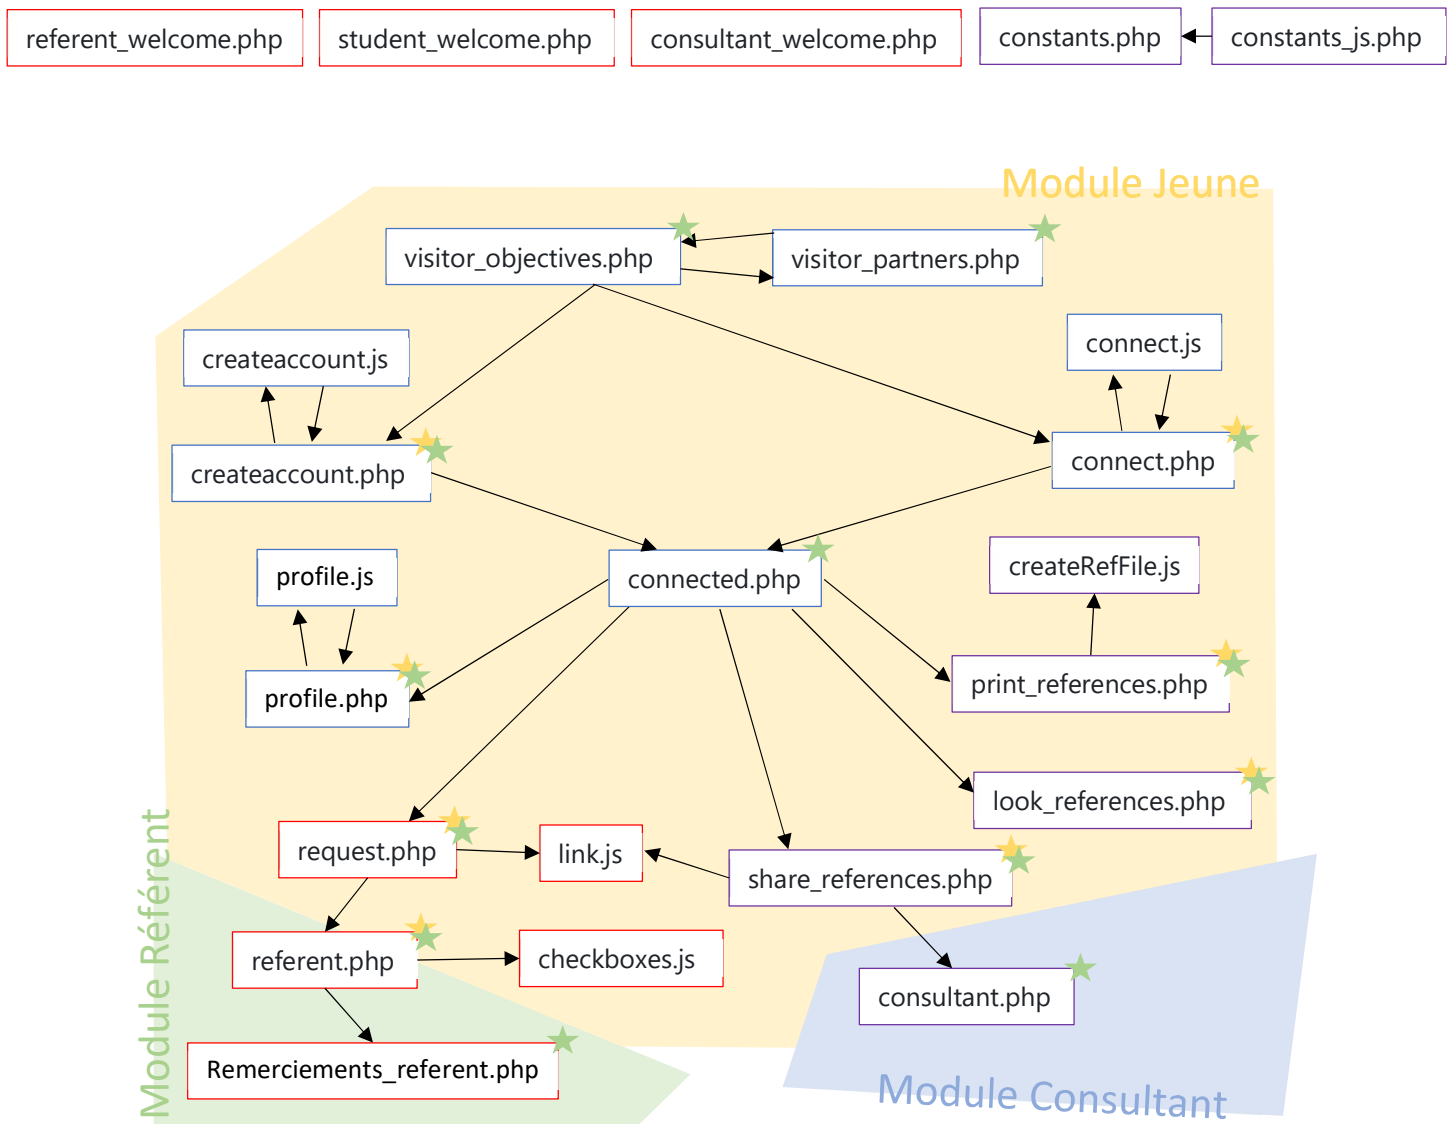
referent_welcome.php
student_welcome.php
consultant_welcome.php
constants.php
constants_js.php

Module Jeune

visitor_objectives.php
visitor_partners.php
createaccount.js
connect.js
createaccount.php
connect.php
connected.php
createRefFile.js
profile.js
profile.php
print_references.php
look_references.php
request.php
link.js
share_references.php
referent.php
checkboxes.js
consultant.php
Remerciements_referent.php

Module Référent

Module Consultant